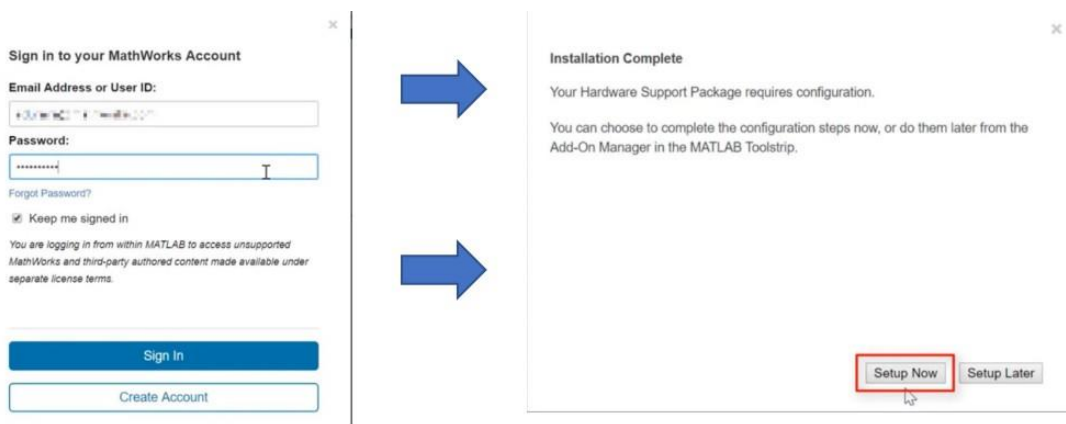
×

Sign in to your MathWorks Account

Email Address or User ID:

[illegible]

Password:

••••••••••

Forgot Password?

Keep me signed in

You are logging in from within MATLAB to access unsupported MathWorks and third-party authored content made available under separate license terms.

Sign In

Create Account

×

Installation Complete

Your Hardware Support Package requires configuration.

You can choose to complete the configuration steps now, or do them later from the Add-On Manager in the MATLAB Toolstrip.

Setup Now

Setup Later